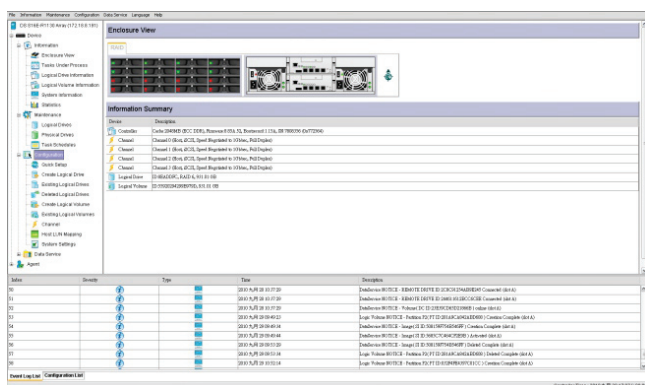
File Information Maintenance Configuration Data Service Language Help

Device
Information
Enclosure View
Tasks Under Process
Logical Drive Information
Logical Volume Information
System Information
Statistics
Maintenance
Logical Drives
Physical Drives
Task Schedules
Configuration
Quick Setup
Create Logical Drive
Existing Logical Drives
Deleted Logical Drives
Create Logical Volume
Existing Logical Volumes
Channel
Host LUN Mapping
System Settings
Data Service
Agent

Enclosure View

Information Summary

| Device | Description |
|---|---|
| Controller | Cache 2048MB (ECC DDR), Firmware 8.00A.3Q, Bootrecord 1.31G, SN 7890356 (0x7F2068) |
| Channel | Channel 0 (Host, iSCSI, Speed Negotiated to 10Gbps, Full Duplex) |
| Channel | Channel 1 (Host, iSCSI, Speed Negotiated to 10Gbps, Full Duplex) |
| Channel | Channel 2 (Host, iSCSI, Speed Negotiated to 10Gbps, Full Duplex) |
| Channel | Channel 3 (Host, iSCSI, Speed Negotiated to 10Gbps, Full Duplex) |
| Logical Drive | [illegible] |
| Logical Volume | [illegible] |

| Index | Severity | Type | Time | Description |
|---|---|---|---|---|
| 50 | | | 2010 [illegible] | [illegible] |
| 51 | | | 2010 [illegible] | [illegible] |
| 52 | | | 2010 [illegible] | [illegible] |
| 53 | | | 2010 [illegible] | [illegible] |
| 54 | | | 2010 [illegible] | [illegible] |
| 55 | | | 2010 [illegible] | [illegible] |
| 56 | | | 2010 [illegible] | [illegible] |
| 57 | | | 2010 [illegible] | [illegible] |
| 58 | | | 2010 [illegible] | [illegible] |

Event Log List | Configuration List